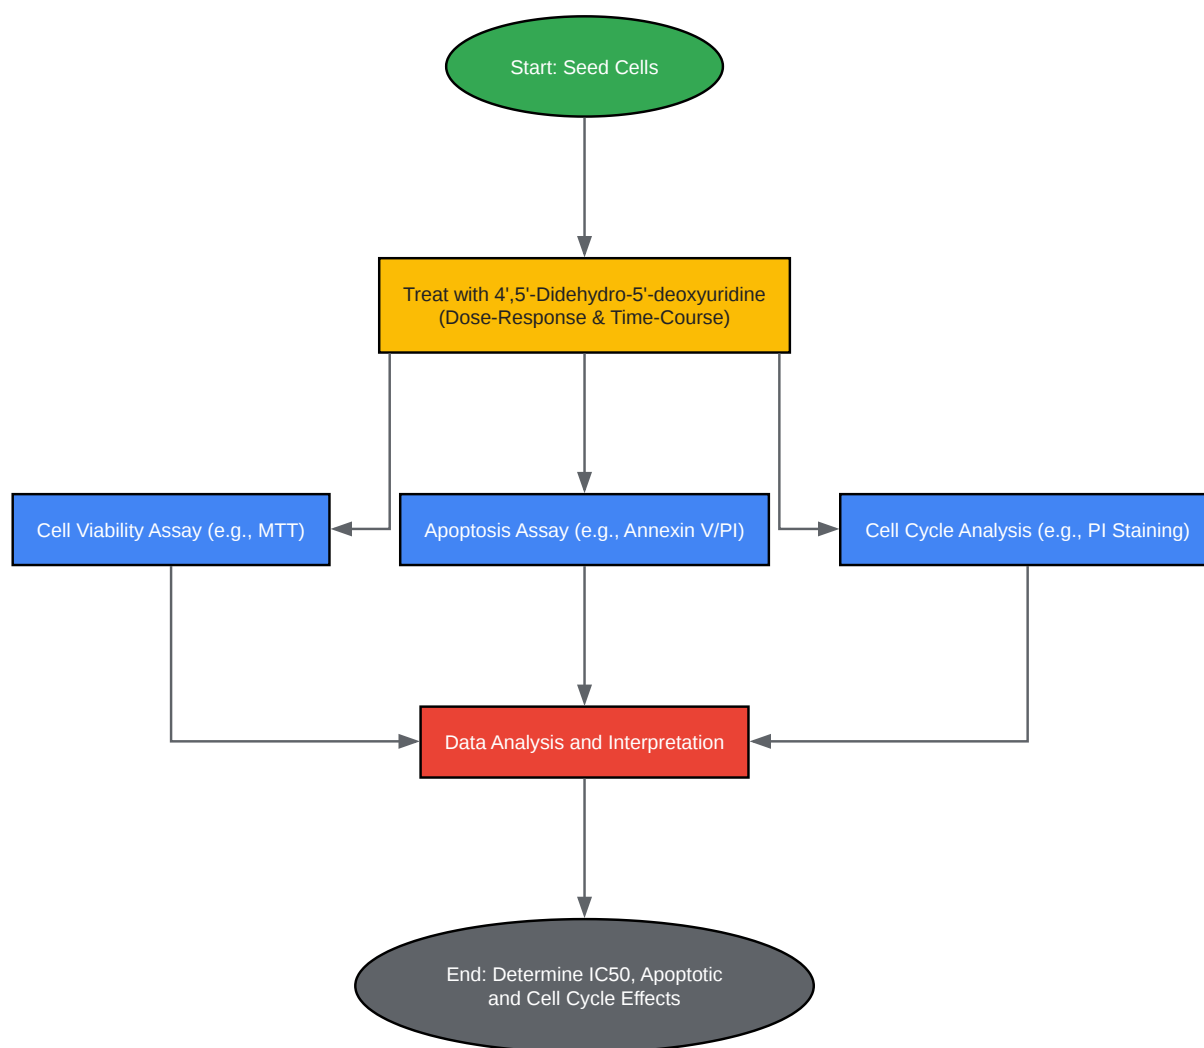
Start: Seed Cells

Treat with 4',5'-Didehydro-5'-deoxyuridine
(Dose-Response & Time-Course)

Cell Viability Assay (e.g., MTT)

Apoptosis Assay (e.g., Annexin V/PI)

Cell Cycle Analysis (e.g., PI Staining)

Data Analysis and Interpretation

End: Determine IC50, Apoptotic and Cell Cycle Effects